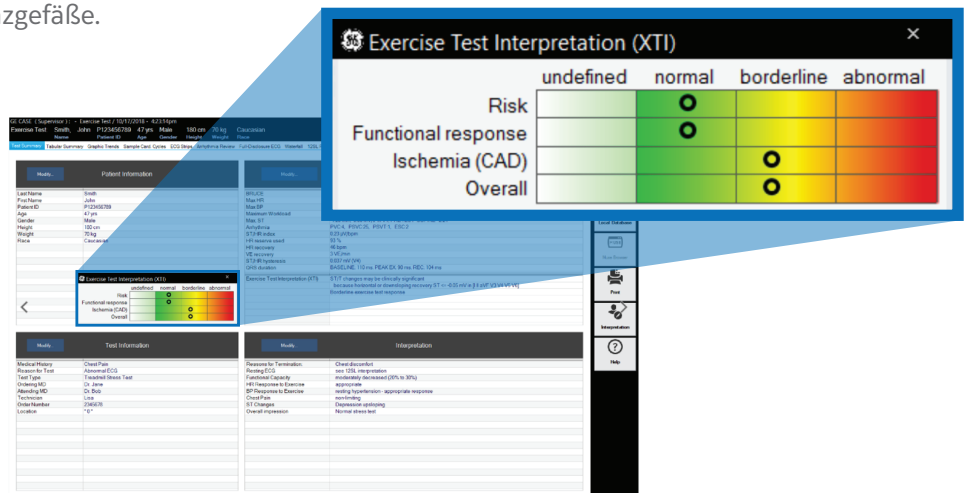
zgefäße.

Exercise Test Interpretation (XTI) ×

| | undefined | normal | borderline | abnormal |
|---|---|---|---|---|
| Risk | | o | | |
| Functional response | | o | | |
| Ischemia (CAD) | | | o | |
| Overall | | | o | |

GE CASE ( Supervisor ) : - Exercise Test / 10/17/2018 - 4:23:54pm
Exercise Test Smith, John P123456789 47 yrs Male 180 cm 70 kg Caucasian
Name Patient ID Age Gender Height Weight Race

Test Summary Tabular Summary Graphic Trends Sample Card. Cycles ECG Strips Arrhythmia Review Full Disclosure ECG Waterfall 12SL

Modify Patient Information

| | |
|---|---|
| Last Name | Smith |
| First Name | John |
| Patient ID | P123456789 |
| Age | 47 yrs |
| Gender | Male |
| Height | 180 cm |
| Weight | 70 kg |
| Race | Caucasian |

Modify

| | |
|---|---|
| BRUCE | |
| Max HR | |
| Max BP | |
| Maximum Workload | |
| Max. ST | |
| Arrhythmia | PVC 4, PSVC 25, PSVT 1, ESC 2 |
| ST/HR index | 0.23 µV/bpm |
| HR reserve used | 93 % |
| HR recovery | 46 bpm |
| VE recovery | 3 VE/min |
| ST/HR hysteresis | 0.037 mV (V4) |
| QRS duration | BASELINE 110 ms, PEAK EX 98 ms, REC 104 ms |
| Exercise Test Interpretation (XTI) | ST/T changes may be clinically significant because horizontal or downsloping recovery ST >= -0.05 mV in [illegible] |
| | Borderline exercise test response |

Exercise Test Interpretation (XTI)

| | undefined | normal | borderline | abnormal |
|---|---|---|---|---|
| Risk | | o | | |
| Functional response | | o | | |
| Ischemia (CAD) | | | o | |
| Overall | | | o | |

Modify Test Information

| | |
|---|---|
| Medical History | Chest Pain |
| Reason for Test | Abnormal ECG |
| Test Type | Treadmill Stress Test |
| Ordering MD | Dr. Jane |
| Attending MD | Dr. Bob |
| Technician | Lisa |
| Order Number | 2345678 |
| Location | " 0 " |

Modify Interpretation

| | |
|---|---|
| Reasons for Termination | Chest discomfort |
| Resting ECG | see 12SL interpretation |
| Functional Capacity | moderately decreased (20% to 30%) |
| HR Response to Exercise | appropriate |
| BP Response to Exercise | resting hypertension - appropriate response |
| Chest Pain | non-limiting |
| ST Changes | Depression upsloping |
| Overall impression | Normal stress test |

Local Database
Next Exercise
Print
Interpretation
Help